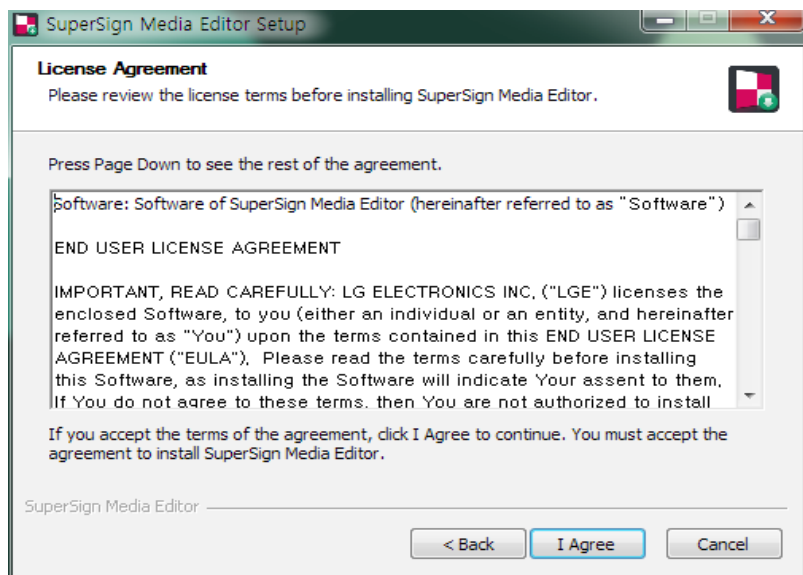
SuperSign Media Editor Setup

License Agreement
Please review the license terms before installing SuperSign Media Editor.

Press Page Down to see the rest of the agreement.

Software: Software of SuperSign Media Editor (hereinafter referred to as "Software")

END USER LICENSE AGREEMENT

IMPORTANT, READ CAREFULLY: LG ELECTRONICS INC, ("LGE") licenses the enclosed Software, to you (either an individual or an entity, and hereinafter referred to as "You") upon the terms contained in this END USER LICENSE AGREEMENT ("EULA"). Please read the terms carefully before installing this Software, as installing the Software will indicate Your assent to them. If You do not agree to these terms, then You are not authorized to install

If you accept the terms of the agreement, click I Agree to continue. You must accept the agreement to install SuperSign Media Editor.

SuperSign Media Editor

< Back
I Agree
Cancel